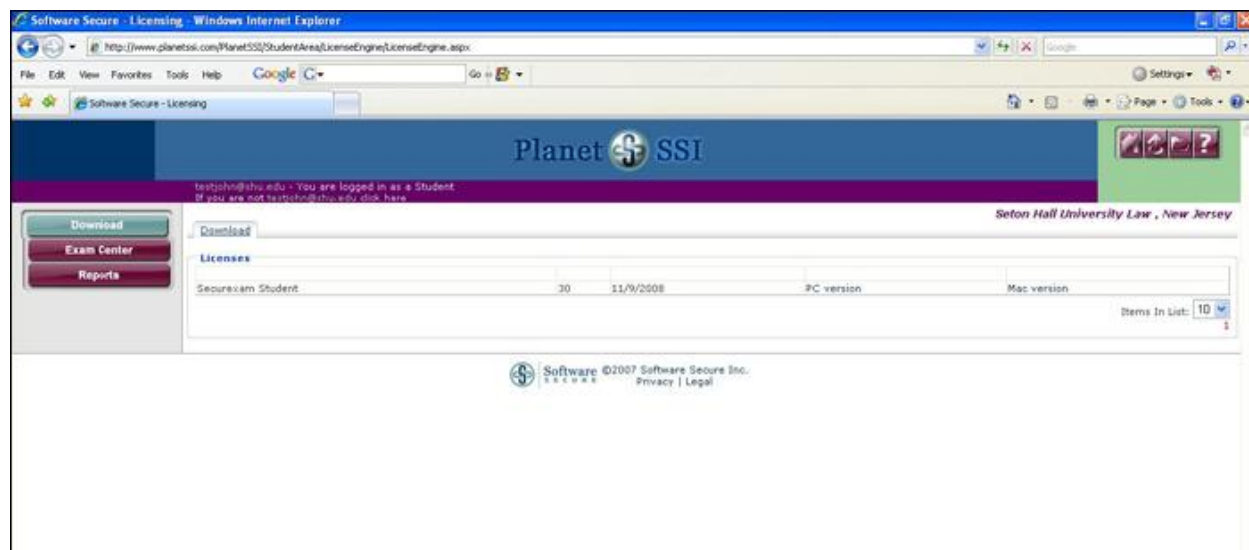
Software Secure - Licensing - Windows Internet Explorer

http://www.planetssi.com/PlanetSSI/StudentArea/LicenseEngine/LicenseEngine.aspx

Google

File Edit View Favorites Tools Help Google G Go Settings

Software Secure - Licensing

Page Tools

Planet SSI

testjohn@shu.edu - You are logged in as a Student
If you are not testjohn@shu.edu click here

Seton Hall University Law , New Jersey

Download
Exam Center
Reports

Download

Licenses

| | | | | |
|---|---|---|---|---|
| Securexam Student | 30 | 11/9/2008 | PC version | Mac version |

Items In List: 10
1

Software SECURE ©2007 Software Secure Inc.
Privacy | Legal